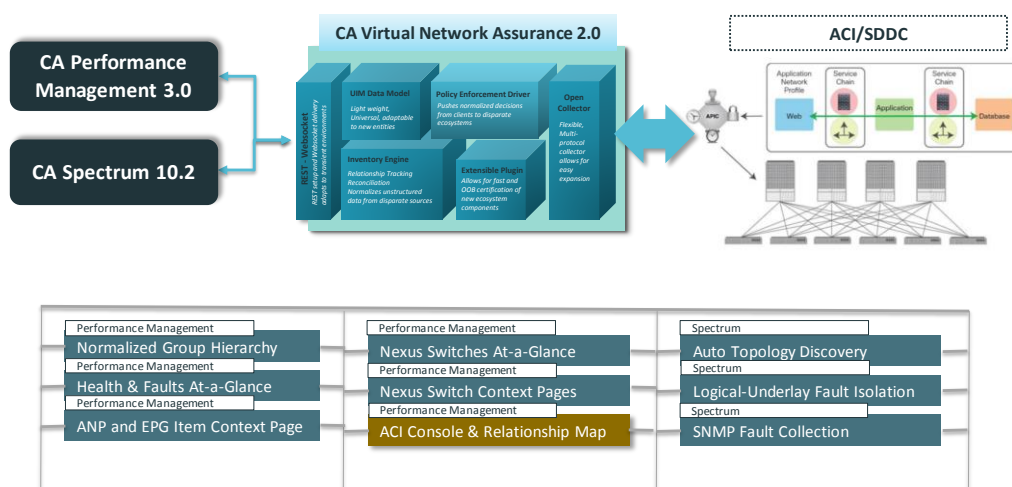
CA Performance Management 3.0

CA Spectrum 10.2

CA Virtual Network Assurance 2.0

REST - Websocket
REST setup and Websocket delivery adapts to transient environments

UIM Data Model
Light weight, Universal, adaptable to new entities

Policy Enforcement Driver
Pushes normalized decisions from clients to disparate ecosystems

Open Collector
Flexible, Multi-protocol collector allows for easy expansion

Inventory Engine
Relationship Tracking Reconciliation
Normalizes unstructured data from disparate sources

Extensible Plugin
Allows for fast and OOB certification of new ecosystem components

ACI/SDDC

APIC

Application Network Profile

Service Chain

Service Chain

Web

Application

Database

Performance Management
Normalized Group Hierarchy

Performance Management
Health & Faults At-a-Glance

Performance Management
ANP and EPG Item Context Page

Performance Management
Nexus Switches At-a-Glance

Performance Management
Nexus Switch Context Pages

Performance Management
ACI Console & Relationship Map

Spectrum
Auto Topology Discovery

Spectrum
Logical-Underlay Fault Isolation

Spectrum
SNMP Fault Collection